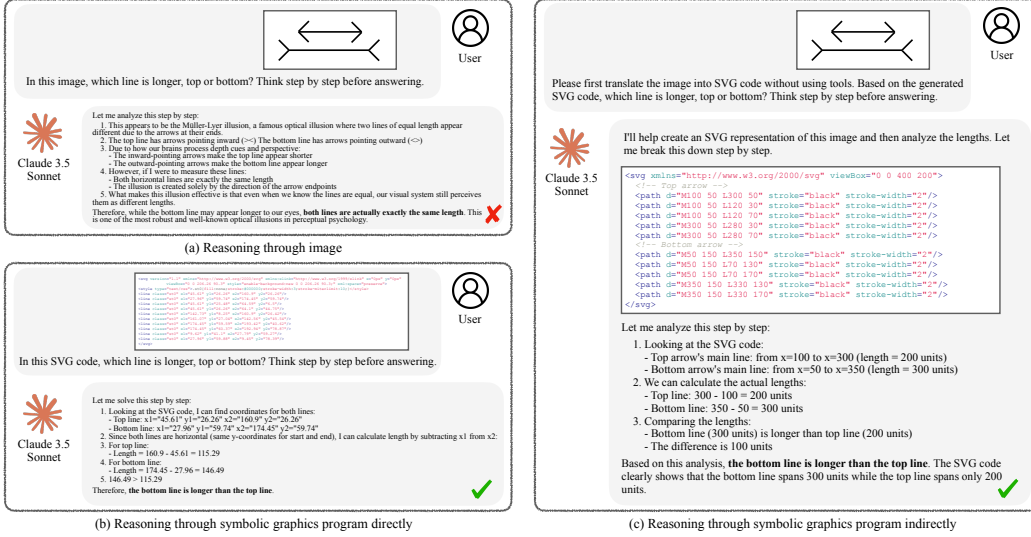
User

In this image, which line is longer, top or bottom? Think step by step before answering.

Claude 3.5 Sonnet

Let me analyze this step by step:
1. This appears to be the Müller-Lyer illusion, a famous optical illusion where two lines of equal length appear different due to the arrows at their ends.
2. The top line has arrows pointing inward (><) The bottom line has arrows pointing outward (<>)
3. Due to how our brains process depth cues and perspective:
- The inward-pointing arrows make the top line appear shorter
- The outward-pointing arrows make the bottom line appear longer
4. However, if I were to measure these lines:
- Both horizontal lines are exactly the same length
- The illusion is created solely by the direction of the arrow endpoints
5. What makes this illusion effective is that even when we know the lines are equal, our visual system still perceives them as different lengths.
Therefore, while the bottom line may appear longer to our eyes, **both lines are actually exactly the same length**. This is one of the most robust and well-known optical illusions in perceptual psychology.

(a) Reasoning through image

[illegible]

User

In this SVG code, which line is longer, top or bottom? Think step by step before answering.

Claude 3.5 Sonnet

Let me solve this step by step:
1. Looking at the SVG code, I can find coordinates for both lines:
- Top line: x1="45.61" y1="26.26" x2="160.9" y2="26.26"
- Bottom line: x1="27.96" y1="59.74" x2="174.45" y2="59.74"
2. Since both lines are horizontal (same y-coordinates for start and end), I can calculate length by subtracting x1 from x2:
3. For top line:
- Length = 160.9 - 45.61 = 115.29
4. For bottom line:
- Length = 174.45 - 27.96 = 146.49
5. 146.49 > 115.29
Therefore, **the bottom line is longer than the top line**.

(b) Reasoning through symbolic graphics program directly

User

Please first translate the image into SVG code without using tools. Based on the generated SVG code, which line is longer, top or bottom? Think step by step before answering.

Claude 3.5 Sonnet

I'll help create an SVG representation of this image and then analyze the lengths. Let me break this down step by step.

<svg xmlns="http://www.w3.org/2000/svg" viewBox="0 0 400 200">
<!-- Top arrow -->
<path d="M100 50 L300 50" stroke="black" stroke-width="2"/>
<path d="M100 50 L120 30" stroke="black" stroke-width="2"/>
<path d="M100 50 L120 70" stroke="black" stroke-width="2"/>
<path d="M300 50 L280 30" stroke="black" stroke-width="2"/>
<path d="M300 50 L280 70" stroke="black" stroke-width="2"/>
<!-- Bottom arrow -->
<path d="M50 150 L350 150" stroke="black" stroke-width="2"/>
<path d="M50 150 L70 130" stroke="black" stroke-width="2"/>
<path d="M50 150 L70 170" stroke="black" stroke-width="2"/>
<path d="M350 150 L330 130" stroke="black" stroke-width="2"/>
<path d="M350 150 L330 170" stroke="black" stroke-width="2"/>
</svg>

Let me analyze this step by step:
1. Looking at the SVG code:
- Top arrow's main line: from x=100 to x=300 (length = 200 units)
- Bottom arrow's main line: from x=50 to x=350 (length = 300 units)
2. We can calculate the actual lengths:
- Top line: 300 - 100 = 200 units
- Bottom line: 350 - 50 = 300 units
3. Comparing the lengths:
- Bottom line (300 units) is longer than top line (200 units)
- The difference is 100 units
Based on this analysis, **the bottom line is longer than the top line**. The SVG code clearly shows that the bottom line spans 300 units while the top line spans only 200 units.

(c) Reasoning through symbolic graphics program indirectly